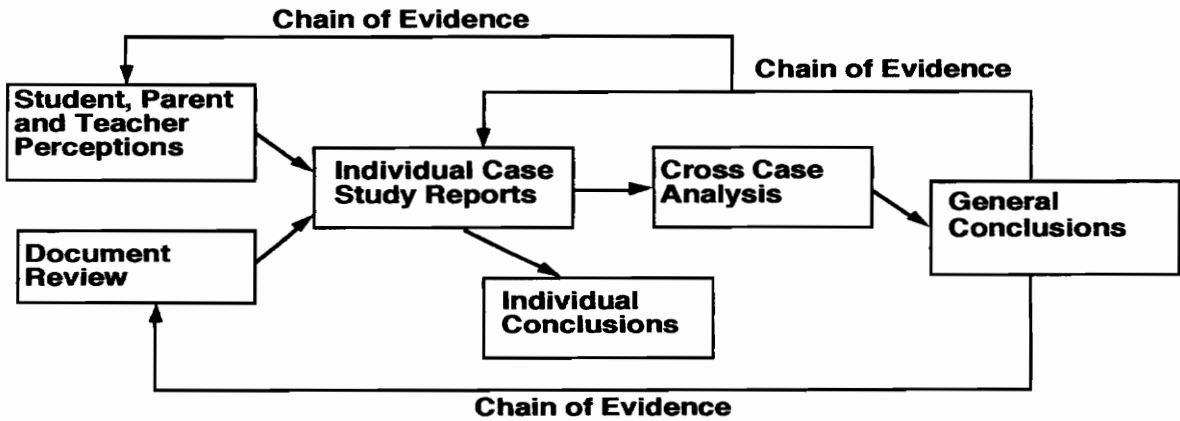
Chain of Evidence

Chain of Evidence

Student, Parent and Teacher Perceptions

Individual Case Study Reports

Cross Case Analysis

General Conclusions

Document Review

Individual Conclusions

Chain of Evidence